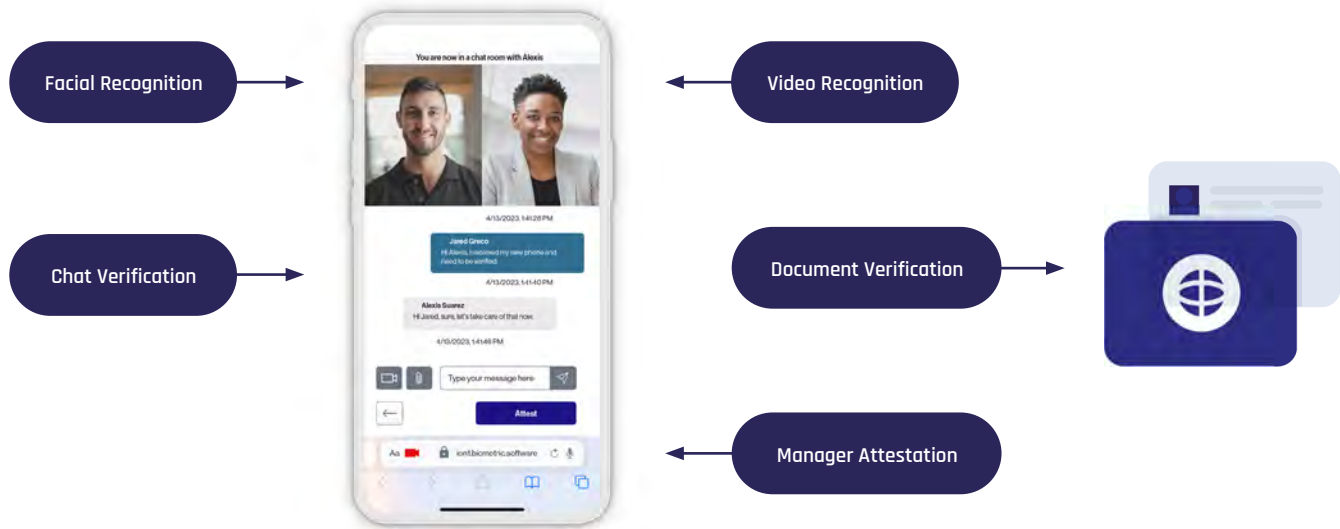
Facial Recognition

Chat Verification

You are now in a chat room with Alexis

4/13/2023, 1:41:28 PM

Jared Greco
Hi Alexis, I received my new phone and I need to be verified.

4/13/2023, 1:41:40 PM

Alexis Suarez
Hi Jared, sure, let's take care of that now.

4/13/2023, 1:41:46 PM

Type your message here

Attest

Aa

iont.biometric.software

Video Recognition

Document Verification

Manager Attestation